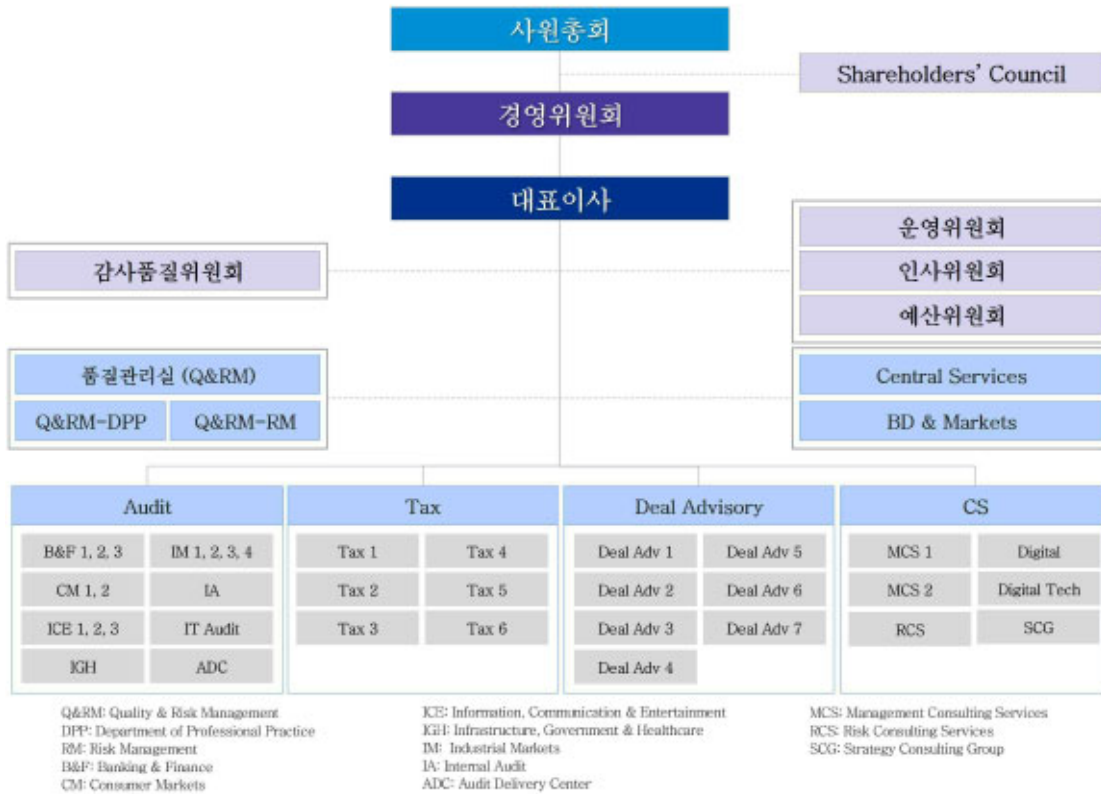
사원총회

Shareholders' Council

경영위원회

대표이사

운영위원회

인사위원회

예산위원회

감사품질위원회

품질관리실 (Q&RM)

Q&RM-DPP

Q&RM-RM

Central Services

BD & Markets

Audit

B&F 1, 2, 3

IM 1, 2, 3, 4

CM 1, 2

IA

ICE 1, 2, 3

IT Audit

IGH

ADC

Tax

Tax 1

Tax 4

Tax 2

Tax 5

Tax 3

Tax 6

Deal Advisory

Deal Adv 1

Deal Adv 5

Deal Adv 2

Deal Adv 6

Deal Adv 3

Deal Adv 7

Deal Adv 4

CS

MCS 1

Digital

MCS 2

Digital Tech

RCS

SCG

Q&RM: Quality & Risk Management
DPP: Department of Professional Practice
RM: Risk Management
B&F: Banking & Finance
CM: Consumer Markets

ICE: Information, Communication & Entertainment
IGH: Infrastructure, Government & Healthcare
IM: Industrial Markets
IA: Internal Audit
ADC: Audit Delivery Center

MCS: Management Consulting Services
RCS: Risk Consulting Services
SCG: Strategy Consulting Group